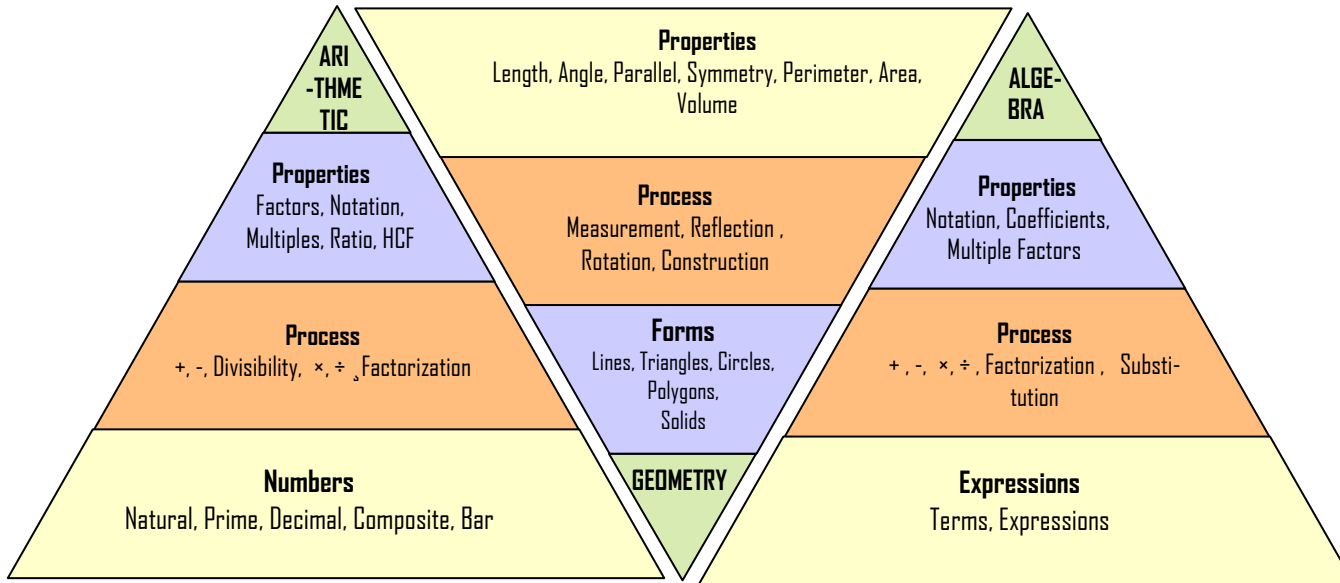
ARI
-THME
TIC

Properties
Factors, Notation, Multiples, Ratio, HCF

Process
+, -, Divisibility, ×, ÷ ¸Factorization

Numbers
Natural, Prime, Decimal, Composite, Bar

Properties
Length, Angle, Parallel, Symmetry, Perimeter, Area, Volume

Process
Measurement, Reflection , Rotation, Construction

Forms
Lines, Triangles, Circles, Polygons, Solids

GEOMETRY

ALGE-
BRA

Properties
Notation, Coefficients, Multiple Factors

Process
+ , -, ×, ÷ , Factorization , Substitution

Expressions
Terms, Expressions